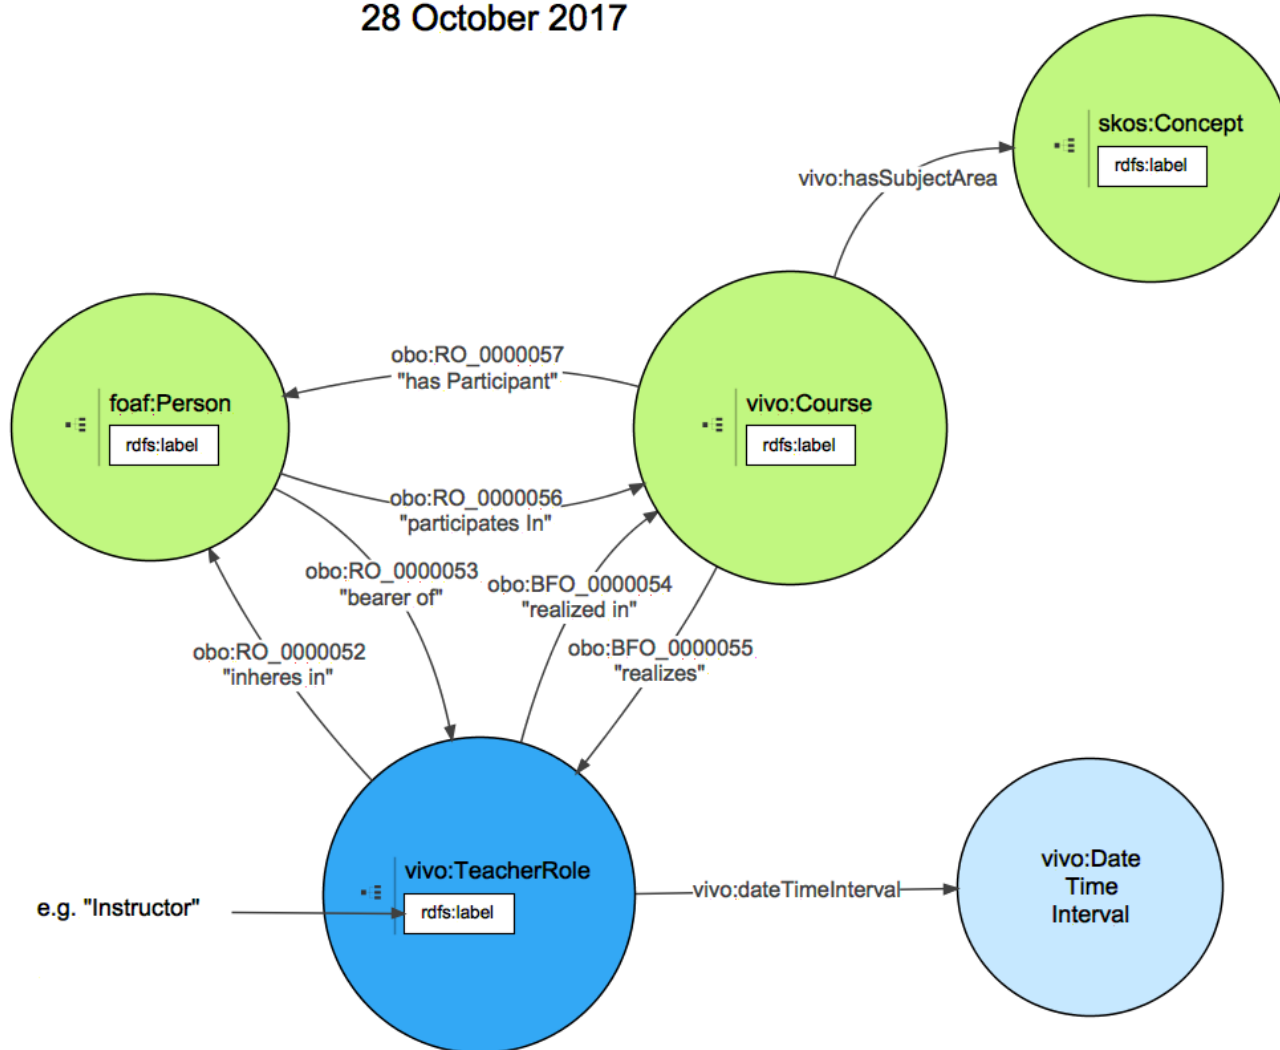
28 October 2017

skos:Concept
rdfs:label

vivo:hasSubjectArea

obo:RO_0000057
"has Participant"

foaf:Person
rdfs:label

vivo:Course
rdfs:label

obo:RO_0000056
"participates In"

obo:RO_0000053
"bearer of"

obo:BFO_0000054
"realized in"

obo:BFO_0000055
"realizes"

obo:RO_0000052
"inheres in"

vivo:TeacherRole
rdfs:label

e.g. "Instructor"

vivo:dateTimeInterval

vivo:Date Time Interval